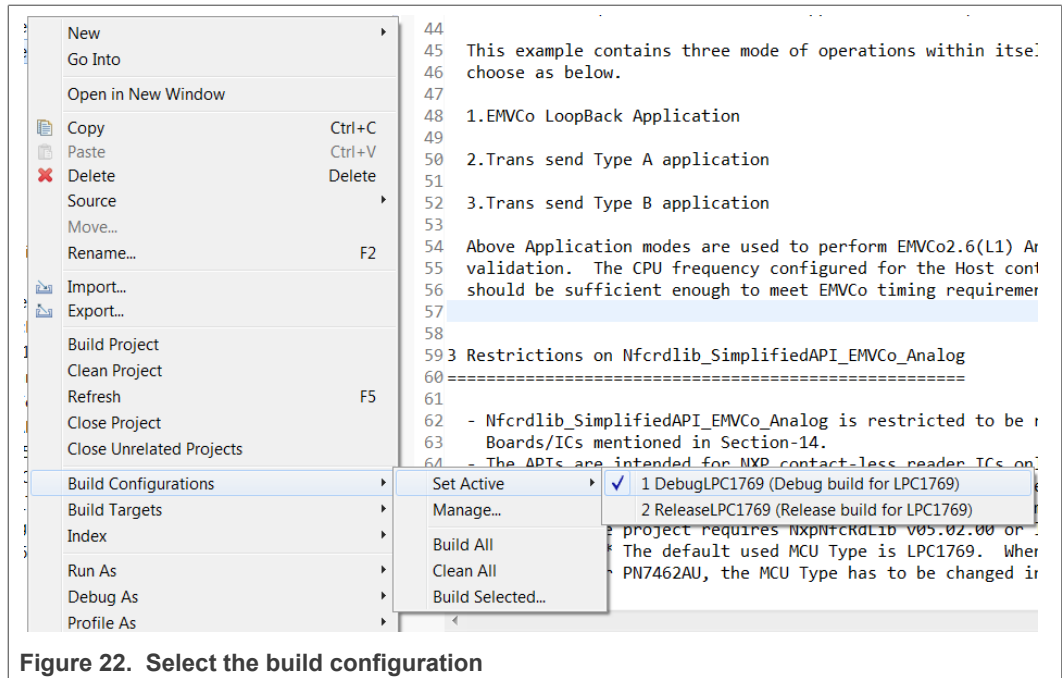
New
Go Into
Open in New Window
Copy Ctrl+C
Paste Ctrl+V
Delete Delete
Source
Move...
Rename... F2
Import...
Export...
Build Project
Clean Project
Refresh F5
Close Project
Close Unrelated Projects
Build Configurations
Build Targets
Index
Run As
Debug As
Profile As

Set Active
Manage...
Build All
Clean All
Build Selected...

1 DebugLPC1769 (Debug build for LPC1769)
2 ReleaseLPC1769 (Release build for LPC1769)

44
45 This example contains three mode of operations within itsel
46 choose as below.
47
48 1.EMVCo LoopBack Application
49
50 2.Trans send Type A application
51
52 3.Trans send Type B application
53
54 Above Application modes are used to perform EMVCo2.6(L1) A
55 validation. The CPU frequency configured for the Host con
56 should be sufficient enough to meet EMVCo timing requireme
57
58
59 3 Restrictions on Nfcrdlib_SimplifiedAPI_EMVCo_Analog
60 ==================================================
61
62 - Nfcrdlib_SimplifiedAPI_EMVCo_Analog is restricted to be
63 Boards/ICs mentioned in Section-14.
64 - The APIs are intended for NXP contact-less reader ICs on
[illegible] project requires NxpNfcRdLib V05.02.00 or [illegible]
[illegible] The default used MCU Type is LPC1769. Whe
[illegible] PN7462AU, the MCU Type has to be changed i

Figure 22. Select the build configuration